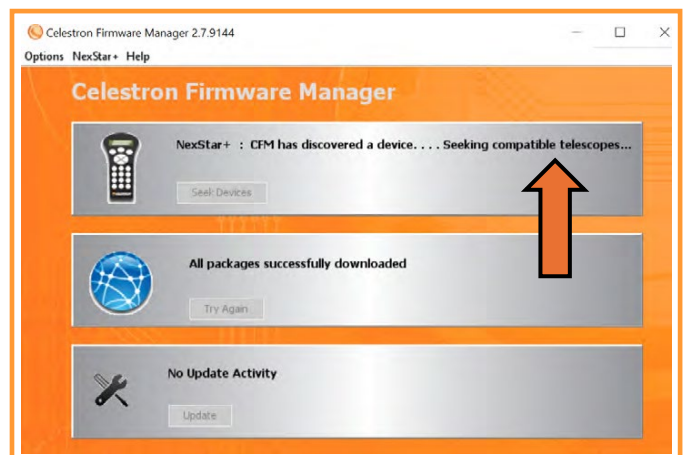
Celestron Firmware Manager 2.7.9144

Options NexStar+ Help

Celestron Firmware Manager

NexStar+ : CFM has discovered a device. . . . Seeking compatible telescopes...

Seek Devices

All packages successfully downloaded

Try Again

No Update Activity

Update